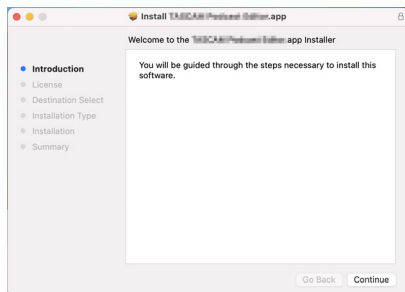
Install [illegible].app

Welcome to the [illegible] app Installer

Introduction
License
Destination Select
Installation Type
Installation
Summary

You will be guided through the steps necessary to install this software.

Go Back
Continue